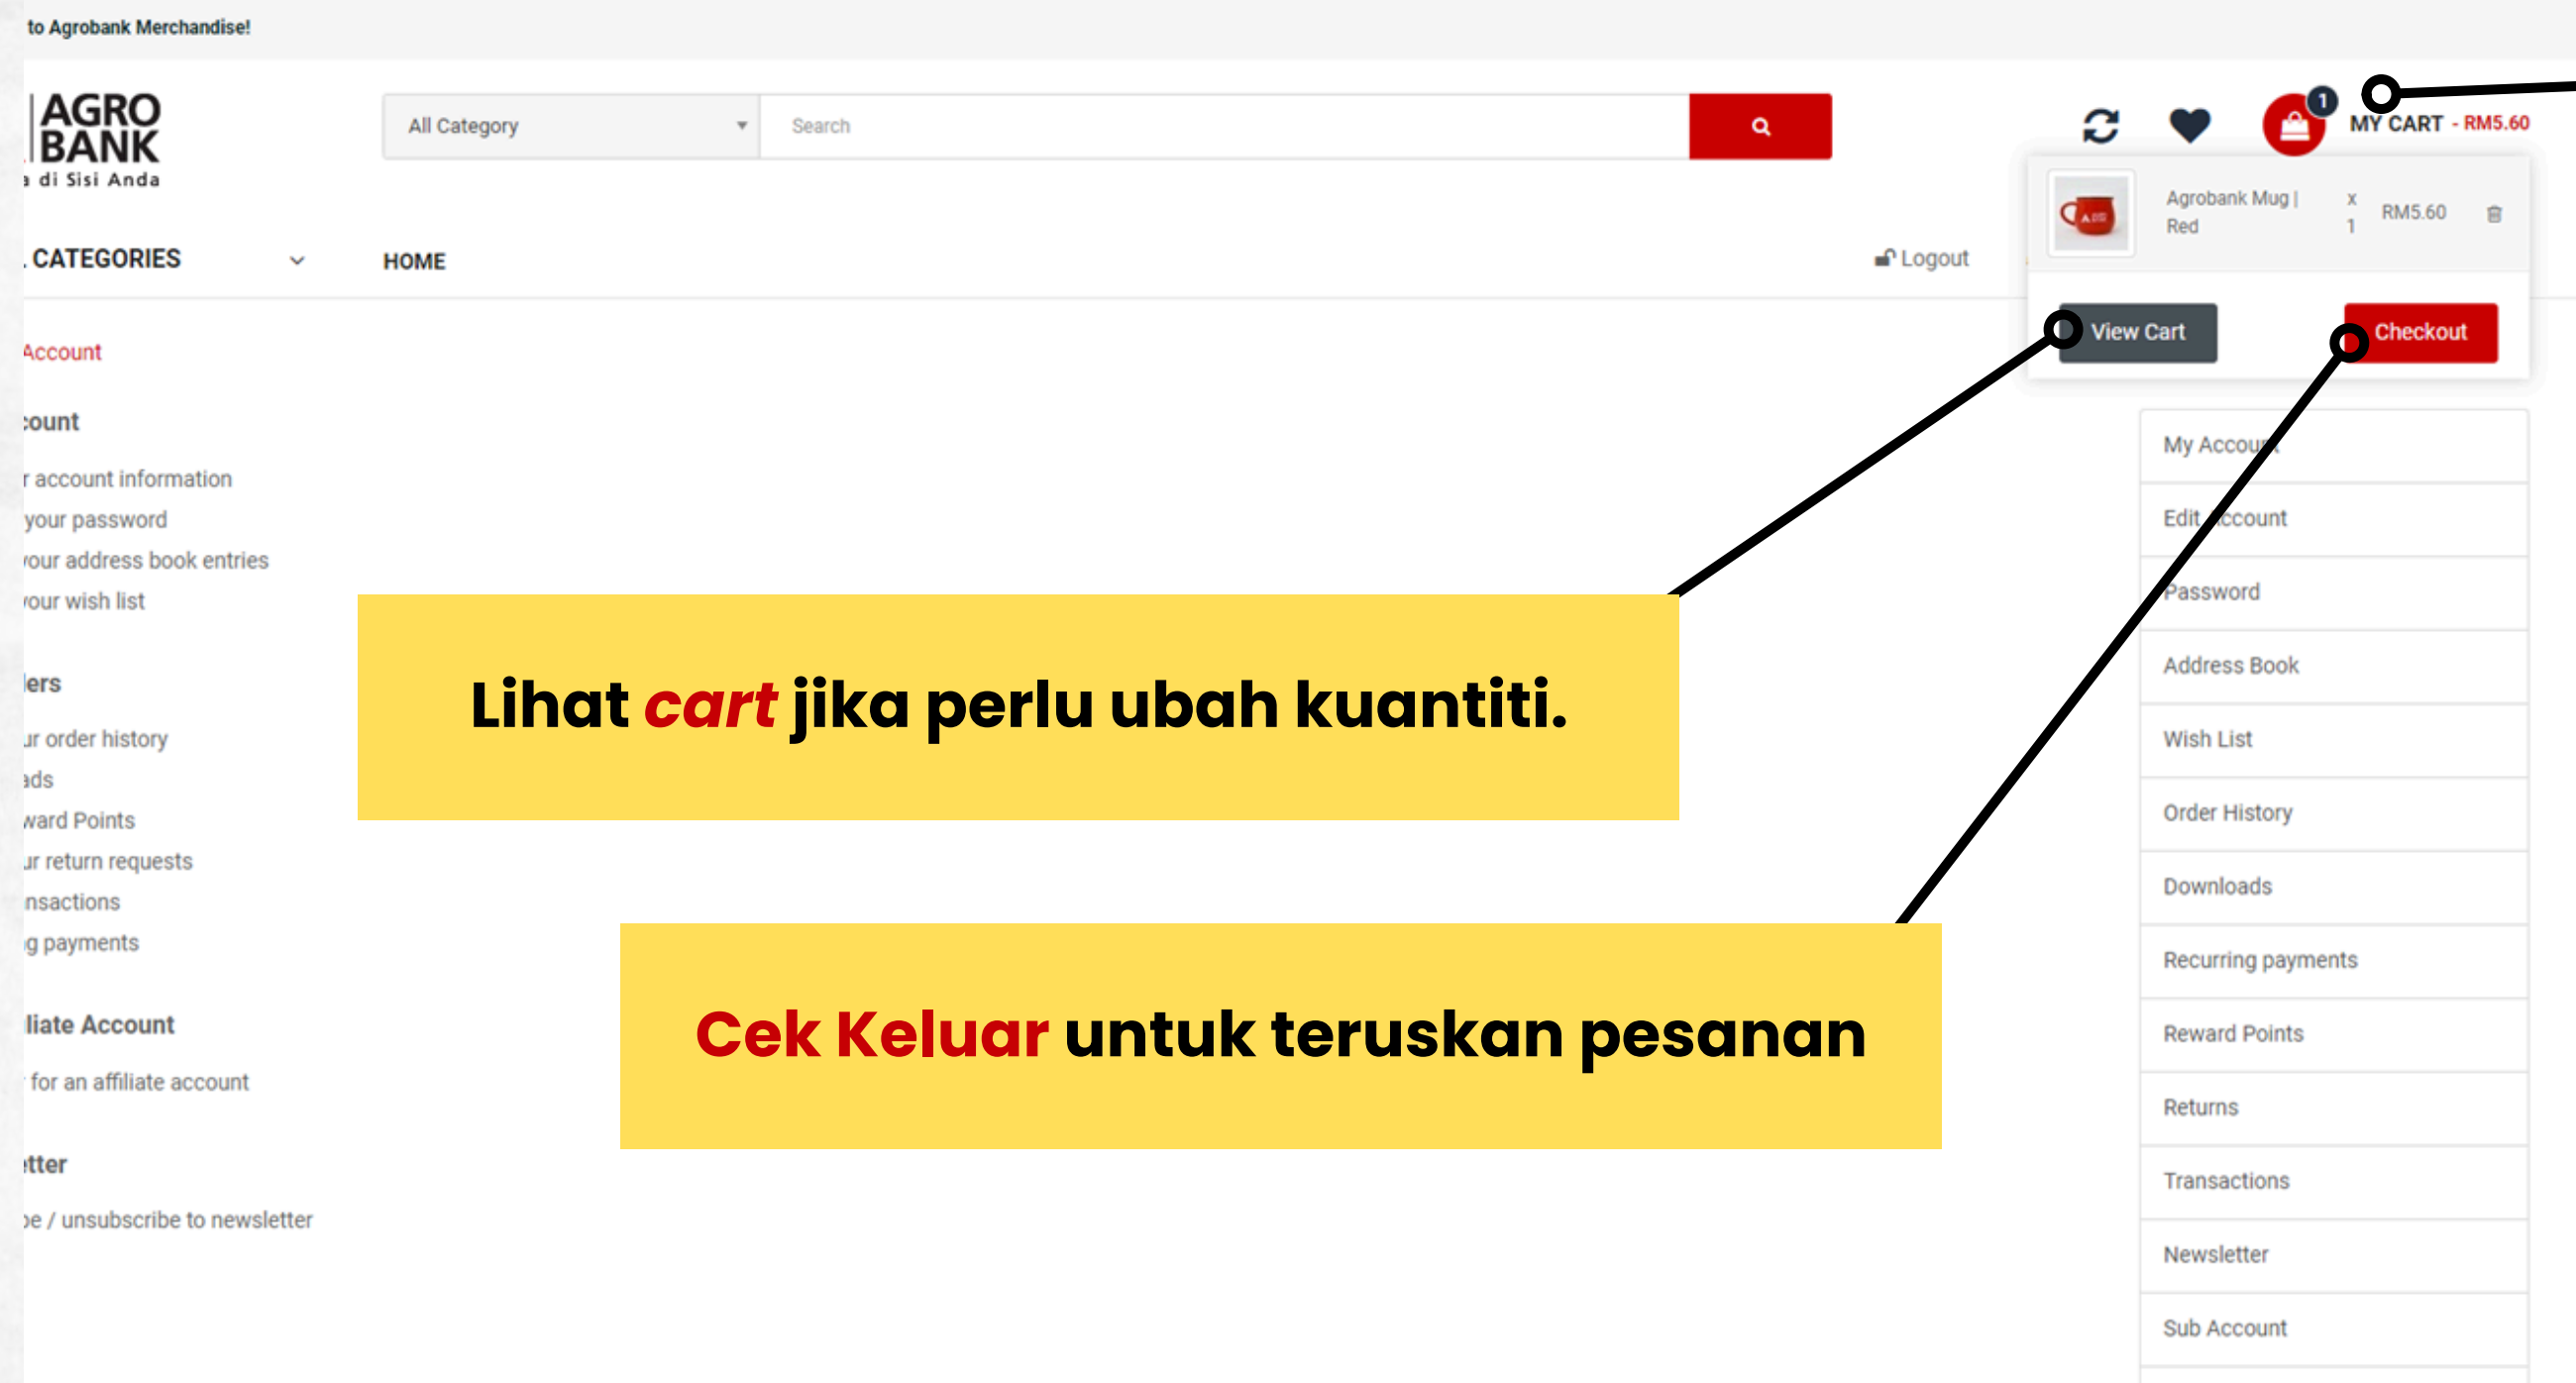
to Agrobank Merchandise!

AGRO BANK
a di Sisi Anda

All Category
Search

1
MY CART - RM5.60

Agrobank Mug | Red
x 1
RM5.60

View Cart
Checkout

CATEGORIES
HOME
Logout

Account

count
r account information
your password
your address book entries
your wish list

lers
ur order history
ads
ward Points
ur return requests
nsactions
g payments

liate Account
for an affiliate account

tter
be / unsubscribe to newsletter

My Account
Edit Account
Password
Address Book
Wish List
Order History
Downloads
Recurring payments
Reward Points
Returns
Transactions
Newsletter
Sub Account

Lihat cart jika perlu ubah kuantiti.

Cek Keluar untuk teruskan pesanan